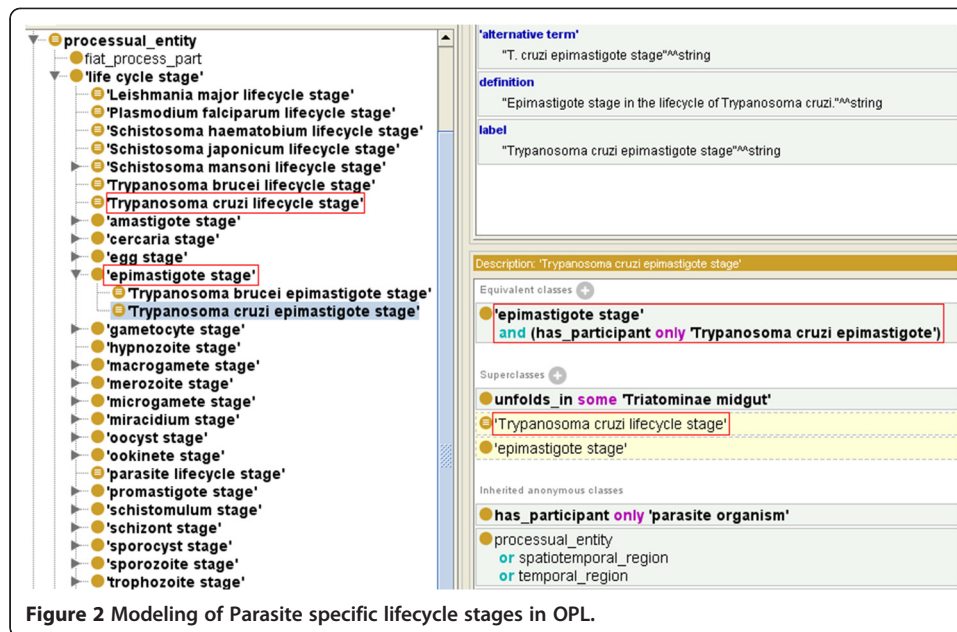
processual_entity
fiat_process_part
'life cycle stage'
'Leishmania major lifecycle stage'
'Plasmodium falciparum lifecycle stage'
'Schistosoma haematobium lifecycle stage'
'Schistosoma japonicum lifecycle stage'
'Schistosoma mansoni lifecycle stage'
'Trypanosoma brucei lifecycle stage'
'Trypanosoma cruzi lifecycle stage'
'amastigote stage'
'cercaria stage'
'egg stage'
'epimastigote stage'
'Trypanosoma brucei epimastigote stage'
'Trypanosoma cruzi epimastigote stage'
'gametocyte stage'
'hypnozoite stage'
'macrogamete stage'
'merozoite stage'
'microgamete stage'
'miracidium stage'
'oocyst stage'
'ookinete stage'
'parasite lifecycle stage'
'promastigote stage'
'schistomulum stage'
'schizont stage'
'sporocyst stage'
'sporozoite stage'
'trophozoite stage'

'alternative term'
"T. cruzi epimastigote stage"^^string
definition
"Epimastigote stage in the lifecycle of Trypanosoma cruzi."^^string
label
"Trypanosoma cruzi epimastigote stage"^^string

Description: 'Trypanosoma cruzi epimastigote stage'
Equivalent classes
'epimastigote stage'
and (has_participant only 'Trypanosoma cruzi epimastigote')

Superclasses
unfolds_in some 'Triatominae midgut'
'Trypanosoma cruzi lifecycle stage'
'epimastigote stage'

Inherited anonymous classes
has_participant only 'parasite organism'
processual_entity
or spatiotemporal_region
or temporal_region

Figure 2 Modeling of Parasite specific lifecycle stages in OPL.